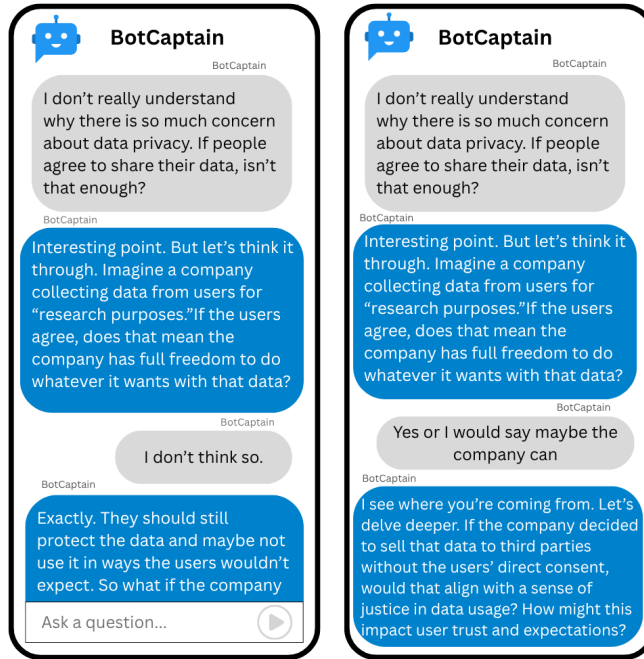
BotCaptain

BotCaptain

I don't really understand why there is so much concern about data privacy. If people agree to share their data, isn't that enough?

BotCaptain

Interesting point. But let's think it through. Imagine a company collecting data from users for "research purposes."If the users agree, does that mean the company has full freedom to do whatever it wants with that data?

BotCaptain

I don't think so.

BotCaptain

Exactly. They should still protect the data and maybe not use it in ways the users wouldn't expect. So what if the company

Ask a question...

BotCaptain

BotCaptain

I don't really understand why there is so much concern about data privacy. If people agree to share their data, isn't that enough?

BotCaptain

Interesting point. But let's think it through. Imagine a company collecting data from users for "research purposes."If the users agree, does that mean the company has full freedom to do whatever it wants with that data?

BotCaptain

Yes or I would say maybe the company can

BotCaptain

I see where you're coming from. Let's delve deeper. If the company decided to sell that data to third parties without the users' direct consent, would that align with a sense of justice in data usage? How might this impact user trust and expectations?